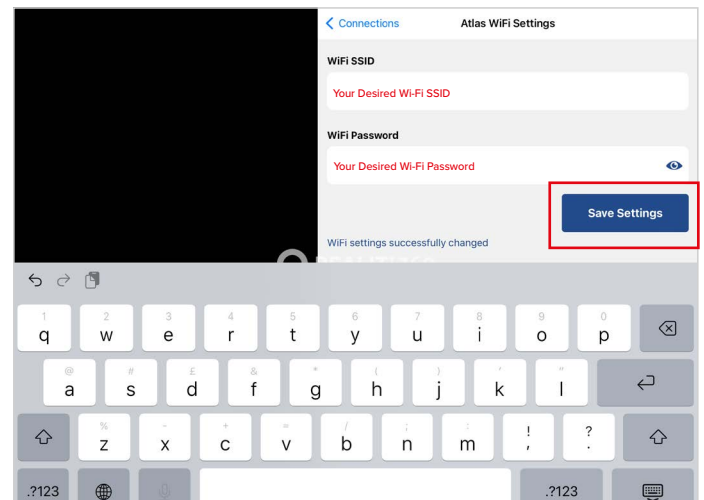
Connections
Atlas WiFi Settings

WiFi SSID
Your Desired Wi-Fi SSID

WiFi Password
Your Desired Wi-Fi Password

Save Settings

WiFi settings successfully changed

1 q 2 w 3 e 4 r 5 t 6 y 7 u 8 i 9 o 0 p

@ a # s £ d & f * g ( h ) j ' k " l

% z - x + c = v / b ; n : m ! , ? .

.?123 .?123